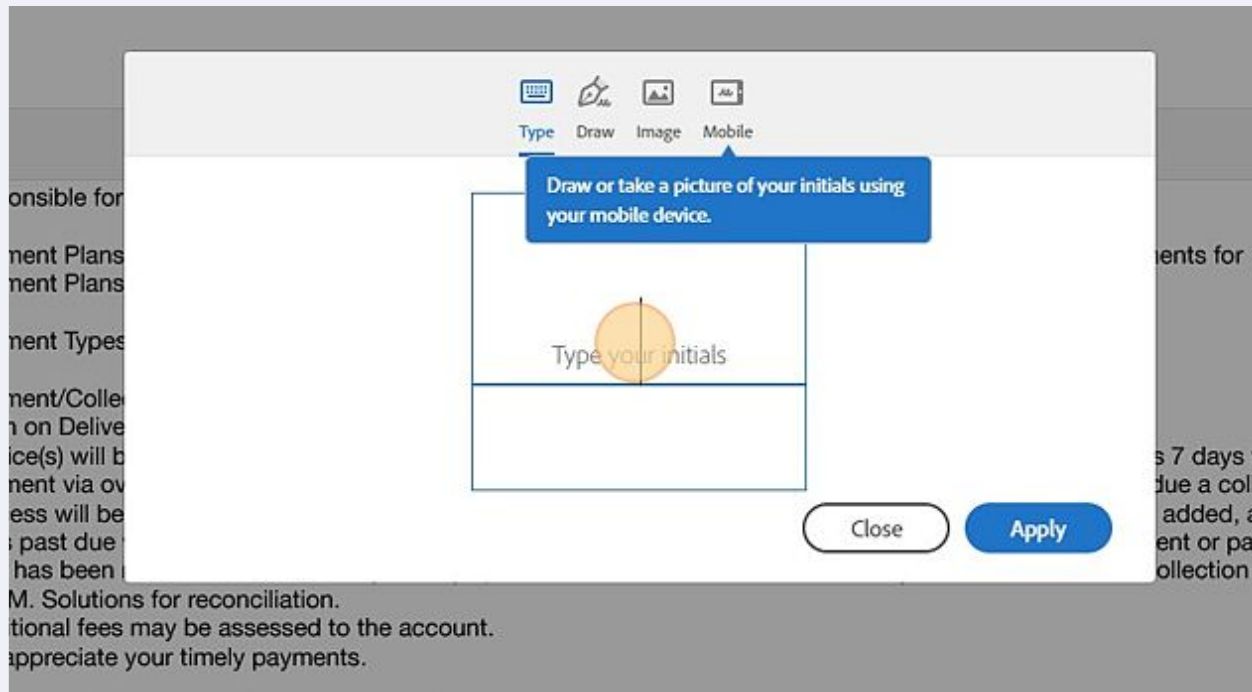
Type Draw Image Mobile

Draw or take a picture of your initials using your mobile device.

Type your initials

Close Apply

onsible for

nent Plans
nent Plans

nent Types

nent/Colle
n on Delive
ice(s) will b
nent via ov
ess will be
past due
has been
M. Solutions for reconciliation.
tional fees may be assessed to the account.
appreciate your timely payments.

ents for

s 7 days
due a col
added, a
ent or pa
ollection